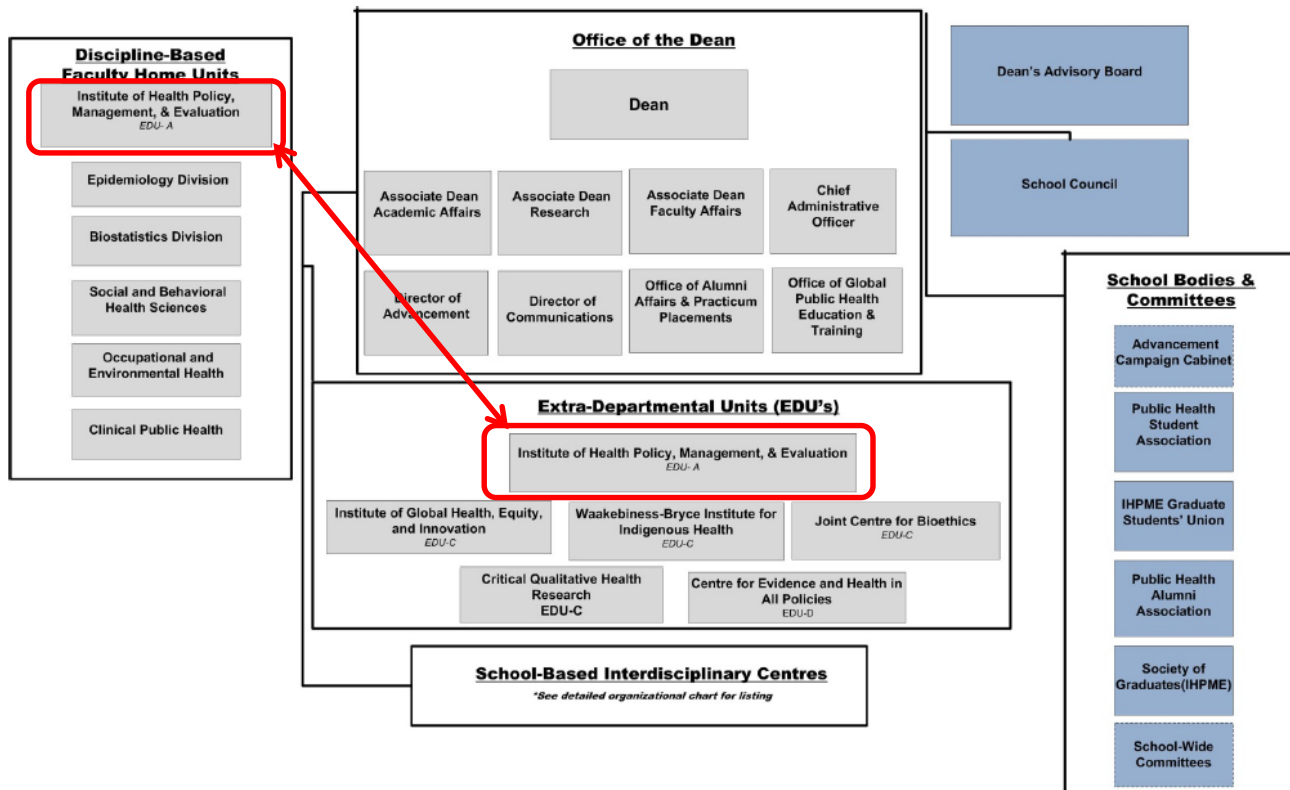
Discipline-Based Faculty Home Units

Institute of Health Policy, Management, & Evaluation
EDU- A

Epidemiology Division

Biostatistics Division

Social and Behavioral Health Sciences

Occupational and Environmental Health

Clinical Public Health

Office of the Dean

Dean

Associate Dean Academic Affairs

Associate Dean Research

Associate Dean Faculty Affairs

Chief Administrative Officer

Director of Advancement

Director of Communications

Office of Alumni Affairs & Practicum Placements

Office of Global Public Health Education & Training

Dean's Advisory Board

School Council

Extra-Departmental Units (EDU's)

Institute of Health Policy, Management, & Evaluation
EDU- A

Institute of Global Health, Equity, and Innovation
EDU-C

Waakebiness-Bryce Institute for Indigenous Health
EDU-C

Joint Centre for Bioethics
EDU-C

Critical Qualitative Health Research
EDU-C

Centre for Evidence and Health in All Policies
EDU-D

School-Based Interdisciplinary Centres
*See detailed organizational chart for listing

School Bodies & Committees

Advancement Campaign Cabinet

Public Health Student Association

IHPME Graduate Students' Union

Public Health Alumni Association

Society of Graduates(IHPME)

School-Wide Committees